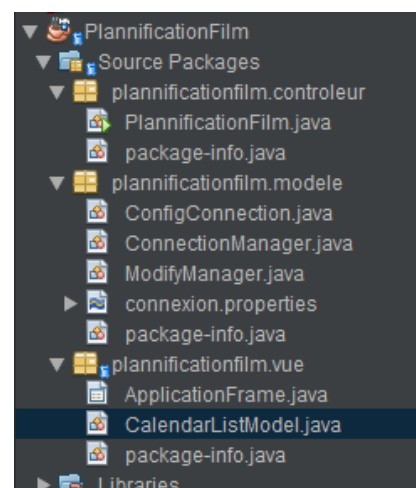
PlannificationFilm
Source Packages
plannificationfilm.controleur
PlannificationFilm.java
package-info.java
plannificationfilm.modele
ConfigConnection.java
ConnectionManager.java
ModifyManager.java
connexion.properties
package-info.java
plannificationfilm.vue
ApplicationFrame.java
CalendarListModel.java
package-info.java
Libraries